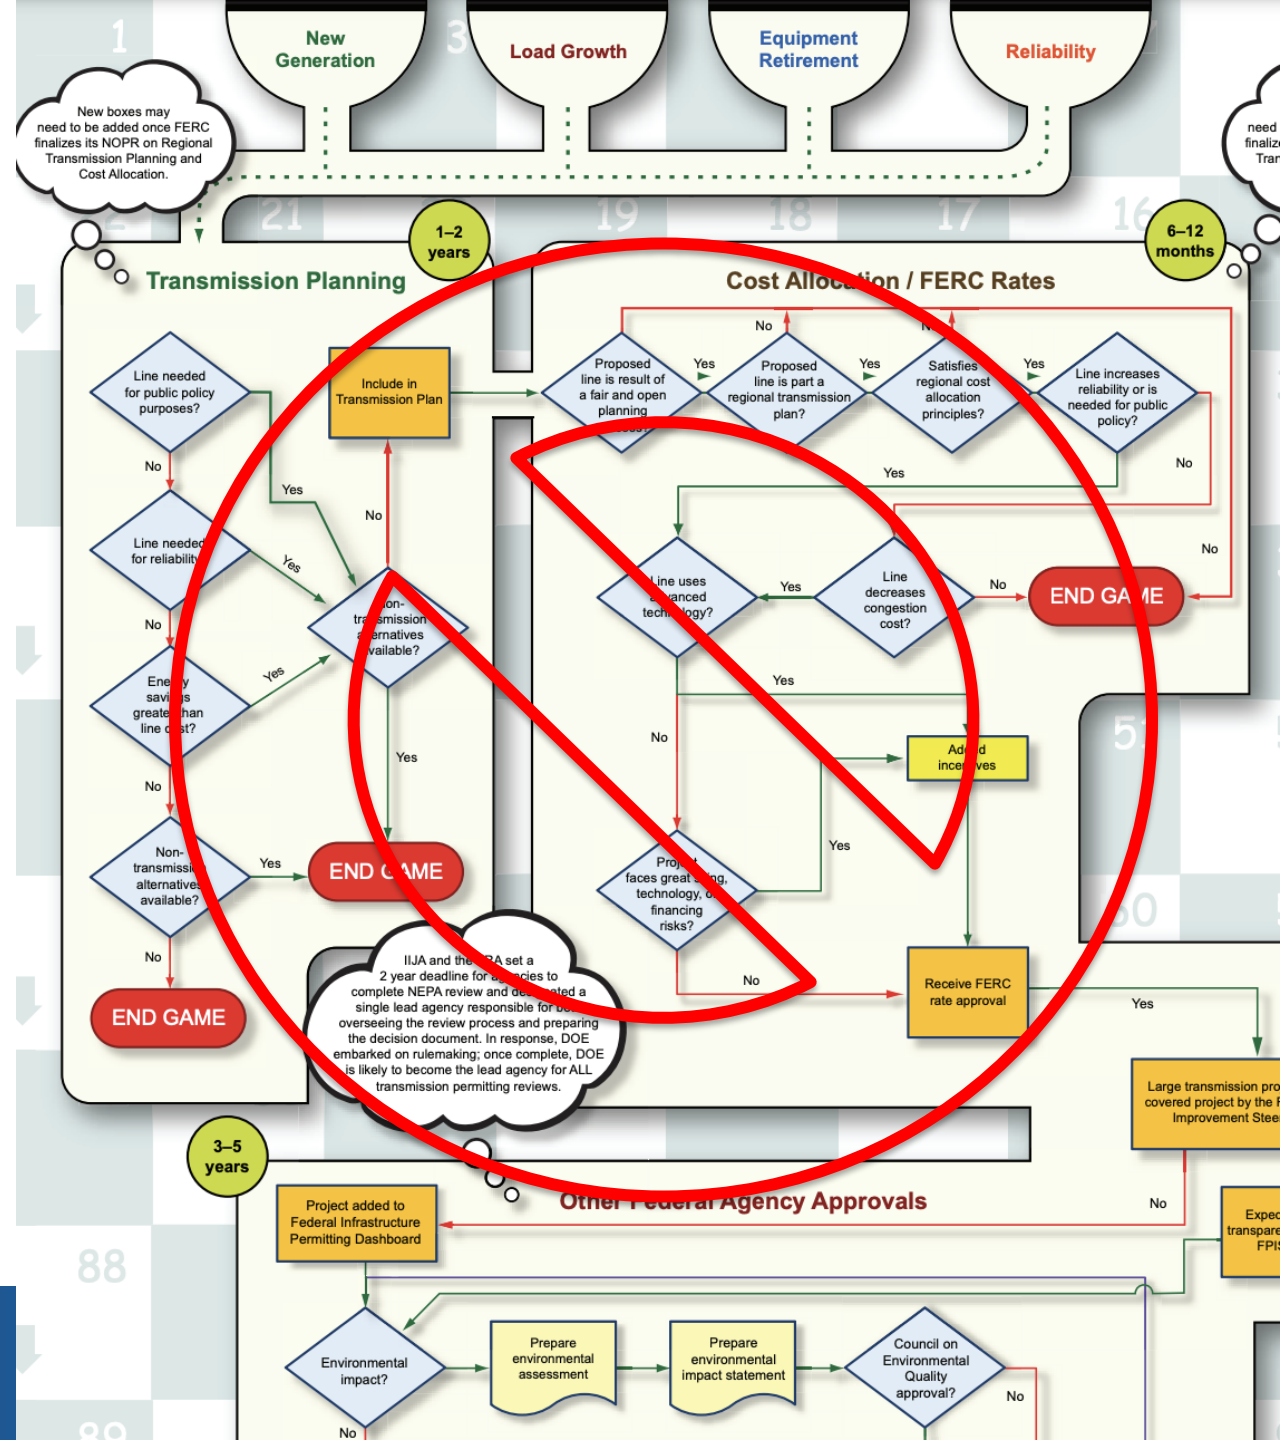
1

New Generation

3

Load Growth

Equipment Retirement

Reliability

New boxes may need to be added once FERC finalizes its NOPR on Regional Transmission Planning and Cost Allocation.

need finaliz Tran

21

19

18

17

16

1–2 years

6–12 months

Transmission Planning

Cost Allocation / FERC Rates

Line needed for public policy purposes?

No

Line needed for reliability

No

Energy savings greater than line cost?

No

Non-transmission alternatives available?

No

END GAME

Yes

Yes

Yes

Yes

Include in Transmission Plan

No

Non-transmission alternatives available?

Yes

END GAME

Proposed line is result of a fair and open planning process?

No

Yes

Proposed line is part a regional transmission plan?

Yes

No

Satisfies regional cost allocation principles?

Yes

Line increases reliability or is needed for public policy?

No

Yes

No

Line uses advanced technology?

Yes

Line decreases congestion cost?

No

END GAME

Yes

No

Added incentives

Yes

Project faces great siting, technology, or financing risks?

No

Receive FERC rate approval

Yes

Large transmission pro covered project by the F Improvement Stee

IIJA and the EPA set a 2 year deadline for agencies to complete NEPA review and designated a single lead agency responsible for both overseeing the review process and preparing the decision document. In response, DOE embarked on rulemaking; once complete, DOE is likely to become the lead agency for ALL transmission permitting reviews.

3–5 years

Other Federal Agency Approvals

Project added to Federal Infrastructure Permitting Dashboard

No

Expe transpare FPIS

88

Environmental impact?

No

Prepare environmental assessment

Prepare environmental impact statement

Council on Environmental Quality approval?

No

51

50

89